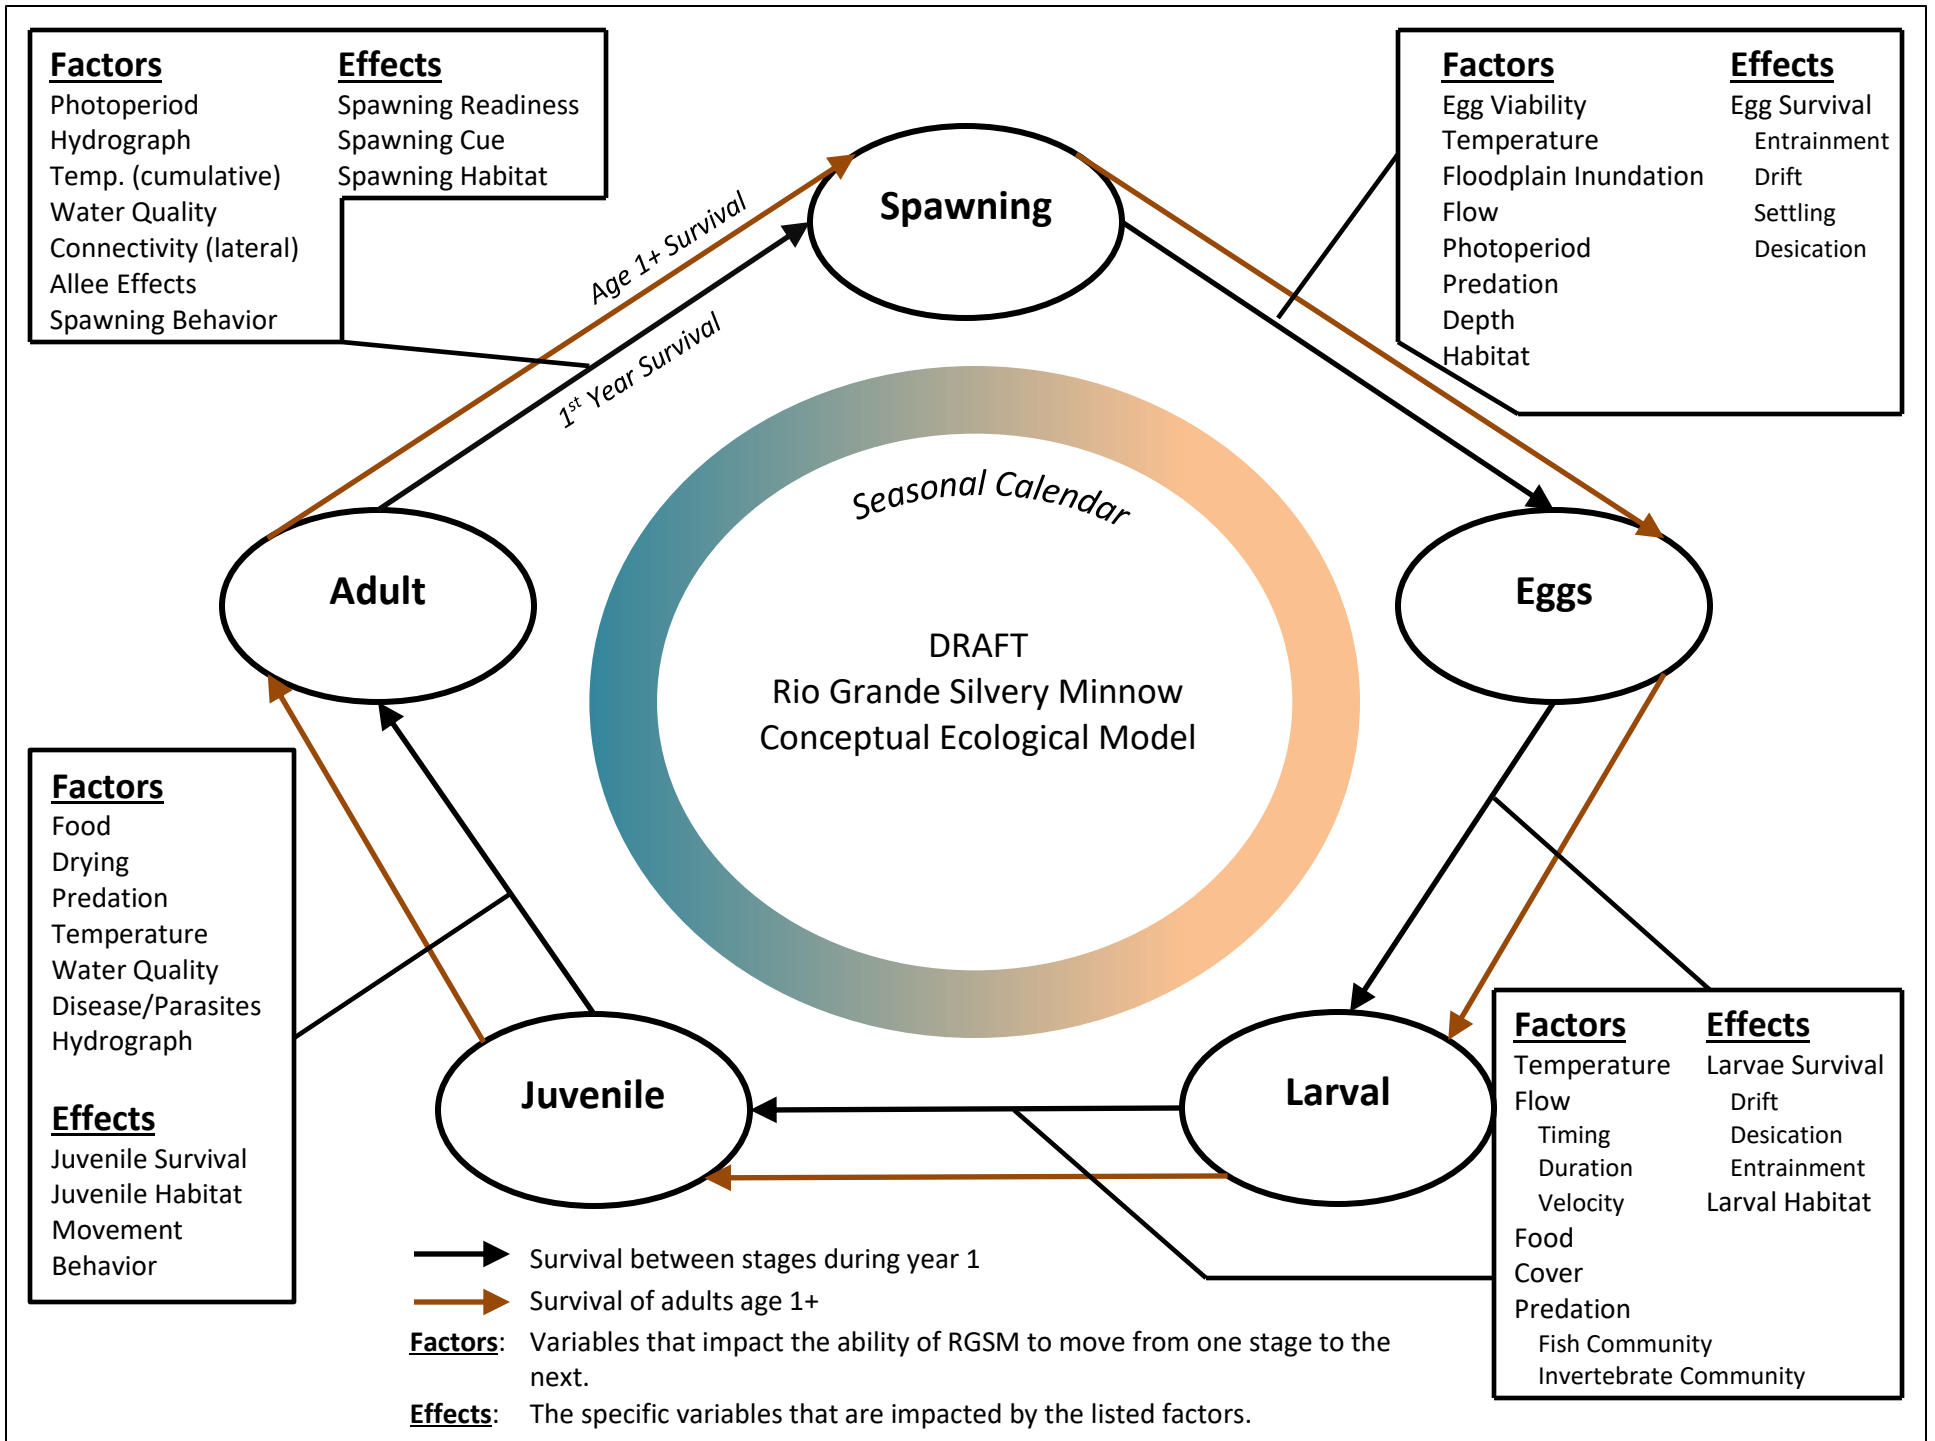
Factors
Photoperiod
Hydrograph
Temp. (cumulative)
Water Quality
Connectivity (lateral)
Allee Effects
Spawning Behavior

Effects
Spawning Readiness
Spawning Cue
Spawning Habitat

Factors
Egg Viability
Temperature
Floodplain Inundation
Flow
Photoperiod
Predation
Depth
Habitat

Effects
Egg Survival
Entrainment
Drift
Settling
Desication

Spawning

Age 1+ Survival

1st Year Survival

Adult

Eggs

Seasonal Calendar

DRAFT
Rio Grande Silvery Minnow
Conceptual Ecological Model

Factors
Food
Drying
Predation
Temperature
Water Quality
Disease/Parasites
Hydrograph

Effects
Juvenile Survival
Juvenile Habitat
Movement
Behavior

Juvenile

Larval

Factors
Temperature
Flow
Timing
Duration
Velocity
Food
Cover
Predation
Fish Community
Invertebrate Community

Effects
Larvae Survival
Drift
Desication
Entrainment
Larval Habitat

Survival between stages during year 1
Survival of adults age 1+
Factors: Variables that impact the ability of RGSM to move from one stage to the next.
Effects: The specific variables that are impacted by the listed factors.